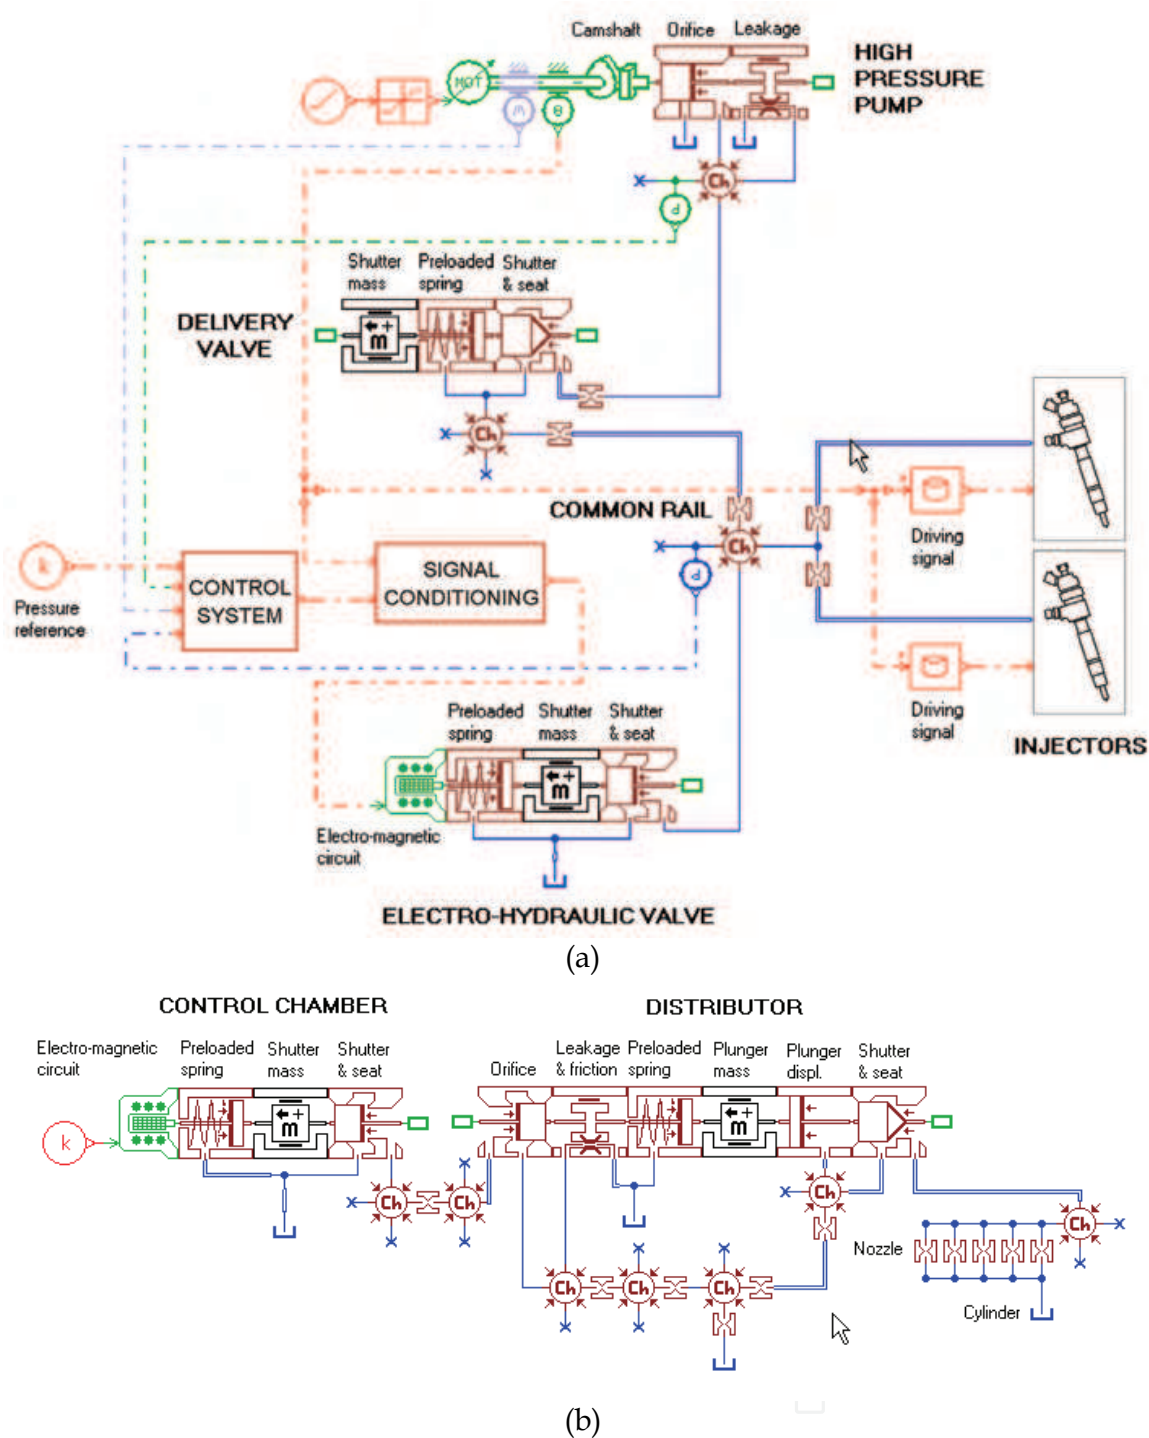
Camshaft Orifice Leakage

HIGH PRESSURE PUMP

MOT

m

θ

Ch

d

Shutter mass

Preloaded spring

Shutter & seat

DELIVERY VALVE

m

Ch

COMMON RAIL

Ch

d

k

Pressure reference

CONTROL SYSTEM

SIGNAL CONDITIONING

Driving signal

Driving signal

INJECTORS

Preloaded spring

Shutter mass

Shutter & seat

m

Electro-magnetic circuit

ELECTRO-HYDRAULIC VALVE

(a)

CONTROL CHAMBER

DISTRIBUTOR

Electro-magnetic circuit

Preloaded spring

Shutter mass

Shutter & seat

Orifice

Leakage & friction

Preloaded spring

Plunger mass

Plunger displ.

Shutter & seat

k

m

m

Ch

Ch

Ch

Ch

Ch

Ch

Ch

Ch

Nozzle

Cylinder

(b)